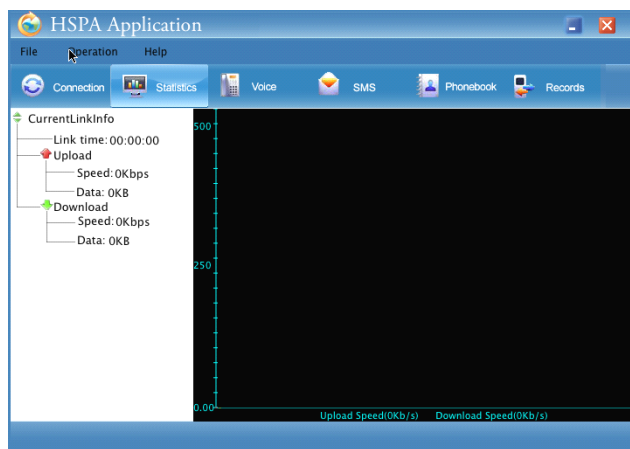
HSPA Application

File Operation Help

Connection Statistics Voice SMS Phonebook Records

CurrentLinkInfo
Link time: 00:00:00
Upload
Speed: 0Kbps
Data: 0KB
Download
Speed: 0Kbps
Data: 0KB

500
250
0.00

Upload Speed(0Kb/s) Download Speed(0Kb/s)